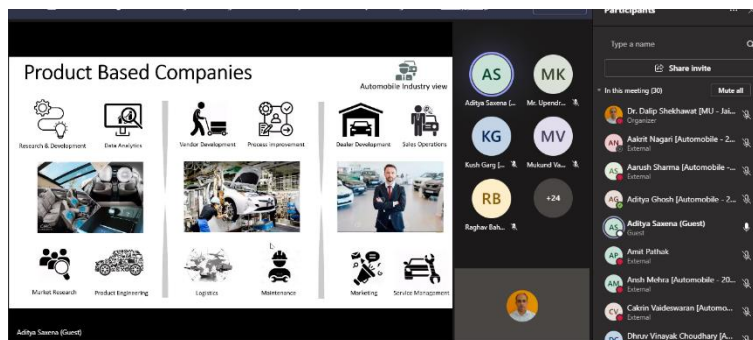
Product Based Companies

Automobile Industry view

Research & Development

Data Analytics

Vendor Development

Process Improvement

Dealer Development

Sales Operations

Market Research

Product Engineering

Logistics

Maintenance

Marketing

Service Management

Aditya Saxena (Guest)

AS
Aditya Saxena (...

MK
Mr. Upendr...

KG
Kush Garg [...

MV
Mukund Va...

RB
Raghav Bah...

+24

Participants

Type a name

Share invite

In this meeting (30)

Mute all

Dr. Dalip Shekhawat [MU - Jai...
Organizer

AN
Aakrit Nagari [Automobile - 2...
External

AS
Aarush Sharma [Automobile -...
External

AG
Aditya Ghosh [Automobile - 2...
External

AS
Aditya Saxena (Guest)
Guest

AP
Amit Pathak
External

AM
Ansh Mehra [Automobile - 20...
External

CV
Cakrin Vaideswaran [Automo...
External

Dhruv Vinayak Choudhary [A...